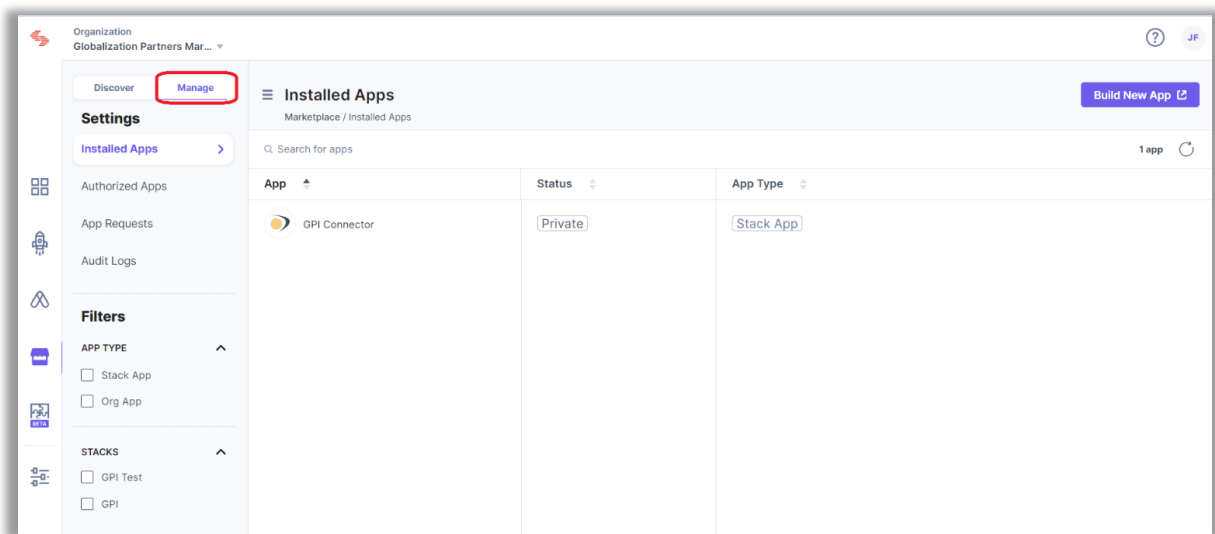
Organization
Globalization Partners Mar...

JF

Discover
Manage

Settings

Installed Apps

Authorized Apps

App Requests

Audit Logs

Filters

APP TYPE

Stack App

Org App

STACKS

GPI Test

GPI

BETA

Installed Apps
Marketplace / Installed Apps

Build New App

Search for apps

1 app

| App | Status | App Type |
|---|---|---|
| GPI Connector | Private | Stack App |